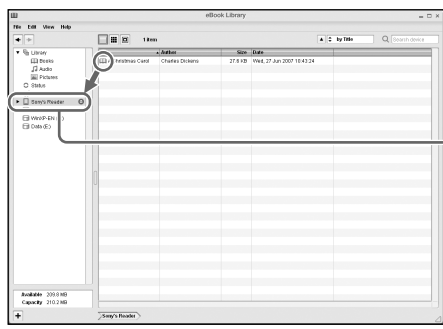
eBook Library

File Edit View Help

1 item

by Title

Search device

Library
Books
Audio
Pictures
Status

Sony's Reader

WIN(P-EN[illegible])
Data (E:)

| Title | Author | Size | Date |
|---|---|---|---|
| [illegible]hristmas Carol | Charles Dickens | 27.8 KB | Wed, 27 Jun 2007 18:43:24 |

Available 209.8 MB
Capacity 210.2 MB

Sony's Reader